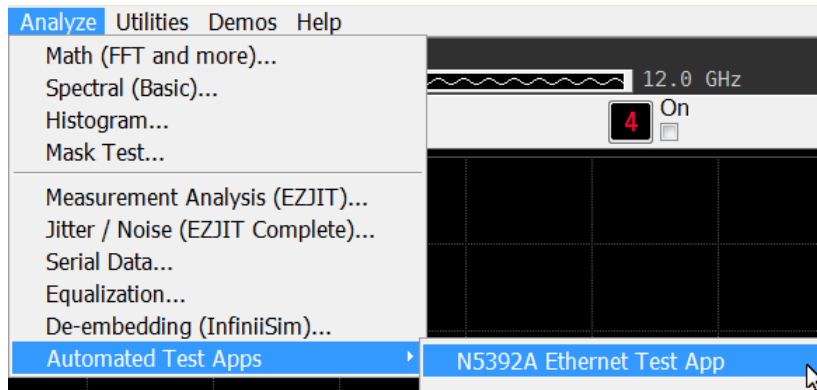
Analyze Utilities Demos Help
Math (FFT and more)...
Spectral (Basic)...
Histogram...
Mask Test...
Measurement Analysis (EZJIT)...
Jitter / Noise (EZJIT Complete)...
Serial Data...
Equalization...
De-embedding (InfiniiSim)...
Automated Test Apps
N5392A Ethernet Test App
12.0 GHz
4
On